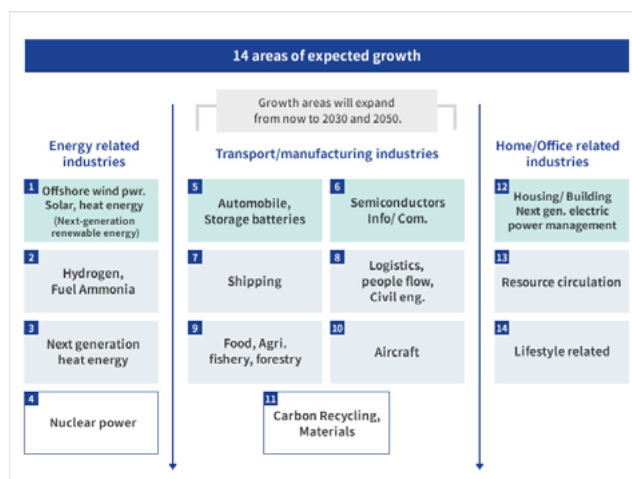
14 areas of expected growth

Growth areas will expand from now to 2030 and 2050.

Energy related industries

Transport/manufacturing industries

Home/Office related industries

1 Offshore wind pwr. Solar, heat energy (Next-generation renewable energy)

2 Hydrogen, Fuel Ammonia

3 Next generation heat energy

4 Nuclear power

5 Automobile, Storage batteries

6 Semiconductors Info/ Com.

7 Shipping

8 Logistics, people flow, Civil eng.

9 Food, Agri. fishery, forestry

10 Aircraft

11 Carbon Recycling, Materials

12 Housing/ Building Next gen. electric power management

13 Resource circulation

14 Lifestyle related